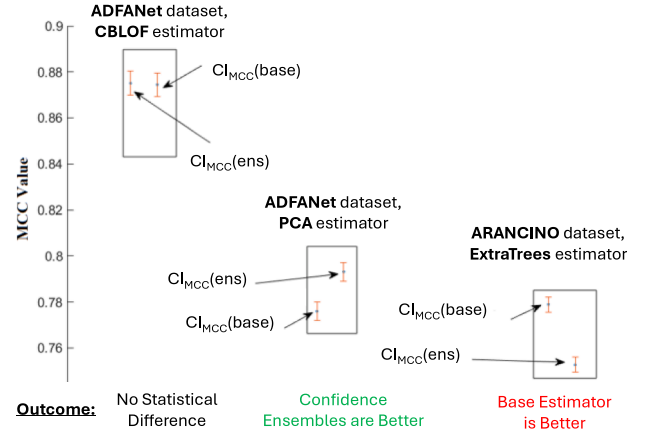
0.9
0.88
0.86
0.84
0.82
0.8
0.78
0.76
MCC Value

ADFANet dataset, CBLOF estimator
$CI_{MCC}$(base)
$CI_{MCC}$(ens)

ADFANet dataset, PCA estimator
$CI_{MCC}$(ens)
$CI_{MCC}$(base)

ARANCINO dataset, ExtraTrees estimator
$CI_{MCC}$(base)
$CI_{MCC}$(ens)

Outcome:
No Statistical Difference
Confidence Ensembles are Better
Base Estimator is Better